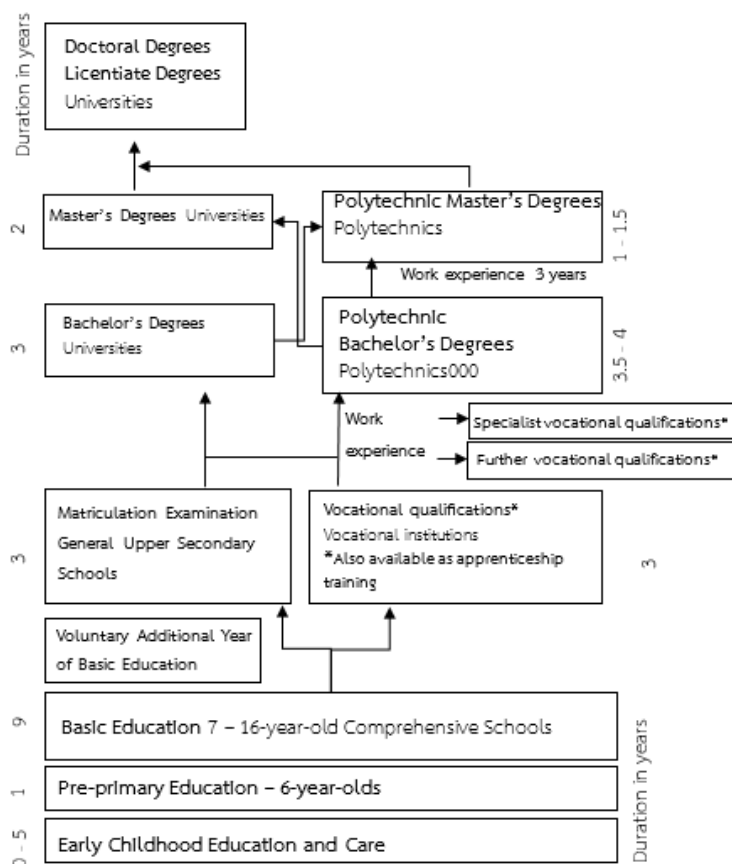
Duration in years

Doctoral Degrees
Licentiate Degrees
Universities

2

Master's Degrees Universities

Polytechnic Master's Degrees
Polytechnics

1 - 1.5

Work experience 3 years

3

Bachelor's Degrees
Universities

Polytechnic
Bachelor's Degrees
Polytechnics000

3.5 - 4

Work
experience

Specialist vocational qualifications*

Further vocational qualifications*

3

Matriculation Examination
General Upper Secondary
Schools

Vocational qualifications*
Vocational institutions
*Also available as apprenticeship training

3

Voluntary Additional Year
of Basic Education

9

Basic Education 7 – 16-year-old Comprehensive Schools

1

Pre-primary Education – 6-year-olds

0 - 5

Early Childhood Education and Care

Duration in years